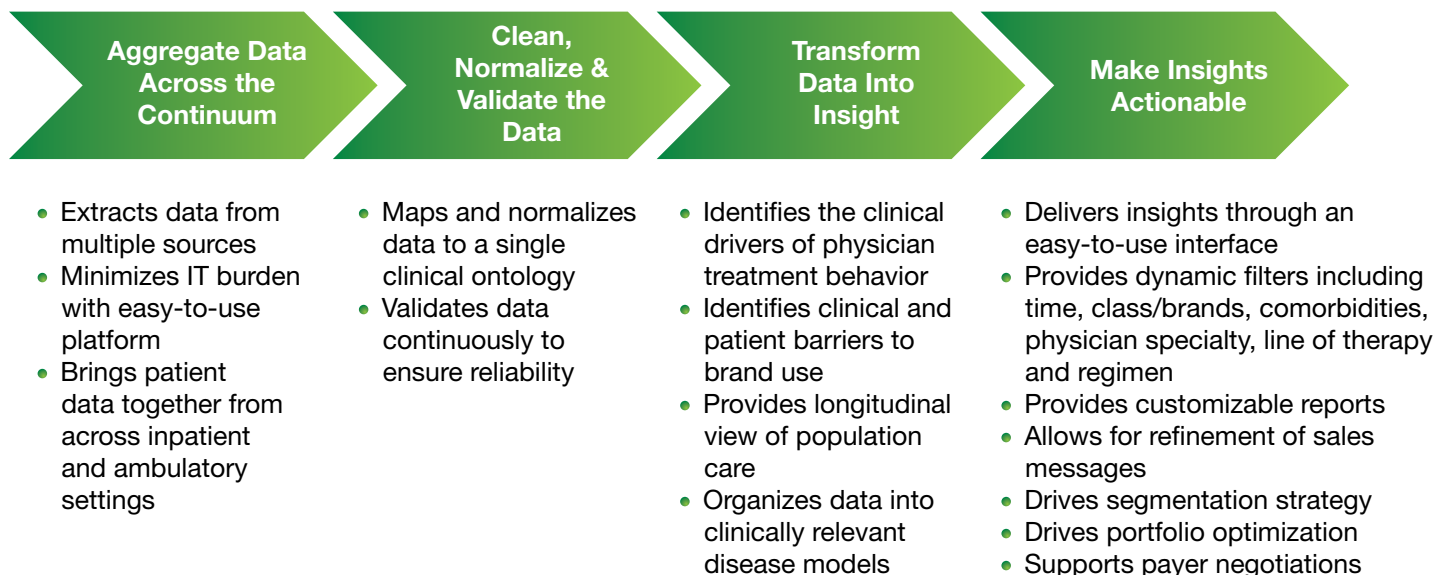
Aggregate Data Across the Continuum

Clean, Normalize & Validate the Data

Transform Data Into Insight

Make Insights Actionable

- Extracts data from multiple sources
- Minimizes IT burden with easy-to-use platform
- Brings patient data together from across inpatient and ambulatory settings

- Maps and normalizes data to a single clinical ontology
- Validates data continuously to ensure reliability

- Identifies the clinical drivers of physician treatment behavior
- Identifies clinical and patient barriers to brand use
- Provides longitudinal view of population care
- Organizes data into clinically relevant disease models

- Delivers insights through an easy-to-use interface
- Provides dynamic filters including time, class/brands, comorbidities, physician specialty, line of therapy and regimen
- Provides customizable reports
- Allows for refinement of sales messages
- Drives segmentation strategy
- Drives portfolio optimization
- Supports payer negotiations